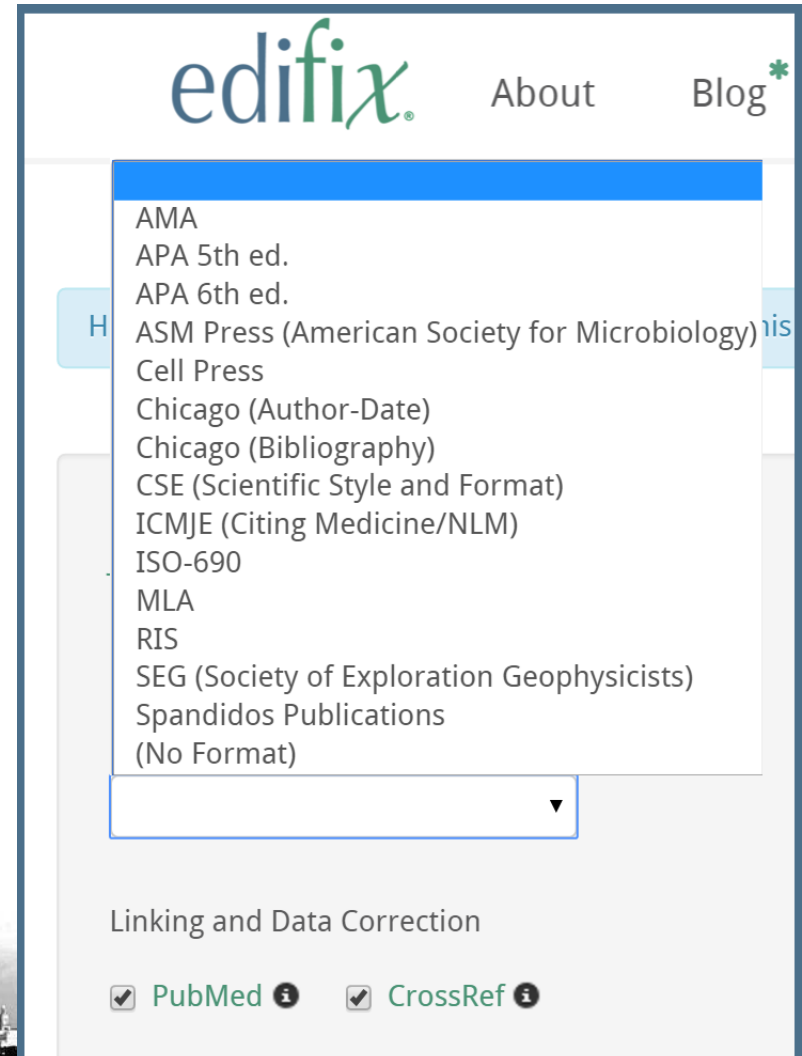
edifix About Blog

H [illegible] his

AMA
APA 5th ed.
APA 6th ed.
ASM Press (American Society for Microbiology)
Cell Press
Chicago (Author-Date)
Chicago (Bibliography)
CSE (Scientific Style and Format)
ICMJE (Citing Medicine/NLM)
ISO-690
MLA
RIS
SEG (Society of Exploration Geophysicists)
Spandidos Publications
(No Format)

Linking and Data Correction

PubMed CrossRef